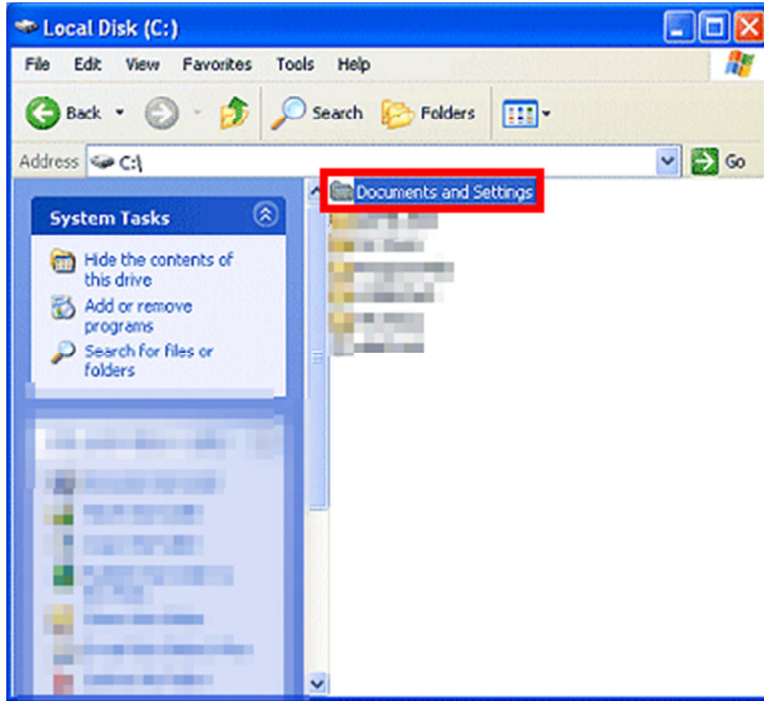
Local Disk (C:)

File Edit View Favorites Tools Help

Back Search Folders

Address C:\ Go

Documents and Settings

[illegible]

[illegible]

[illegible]

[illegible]

System Tasks

Hide the contents of this drive

Add or remove programs

Search for files or folders

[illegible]